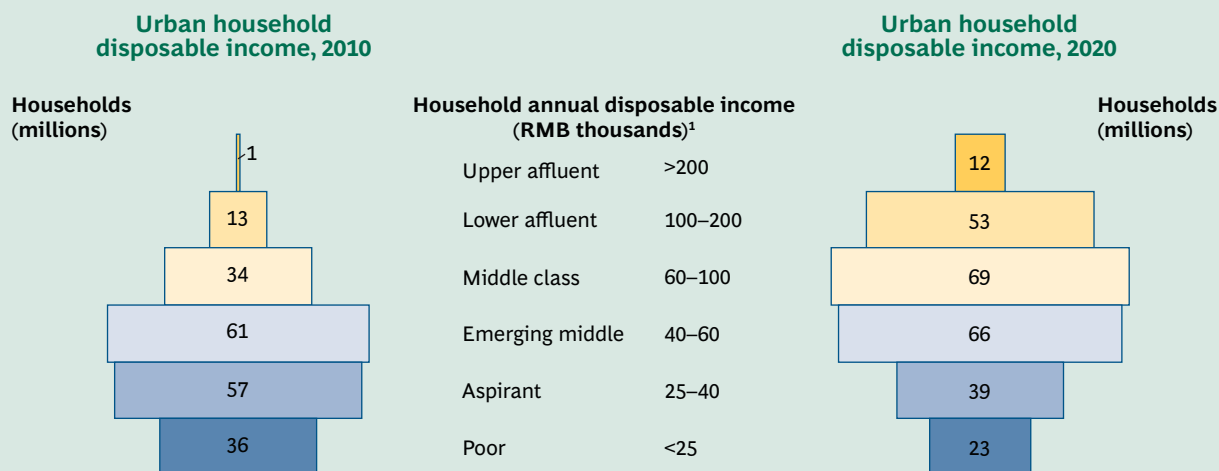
Urban household disposable income, 2010

Households (millions)

1
13
34
61
57
36

Household annual disposable income (RMB thousands)¹

Upper affluent >200
Lower affluent 100–200
Middle class 60–100
Emerging middle 40–60
Aspirant 25–40
Poor <25

Urban household disposable income, 2020

Households (millions)

12
53
69
66
39
23